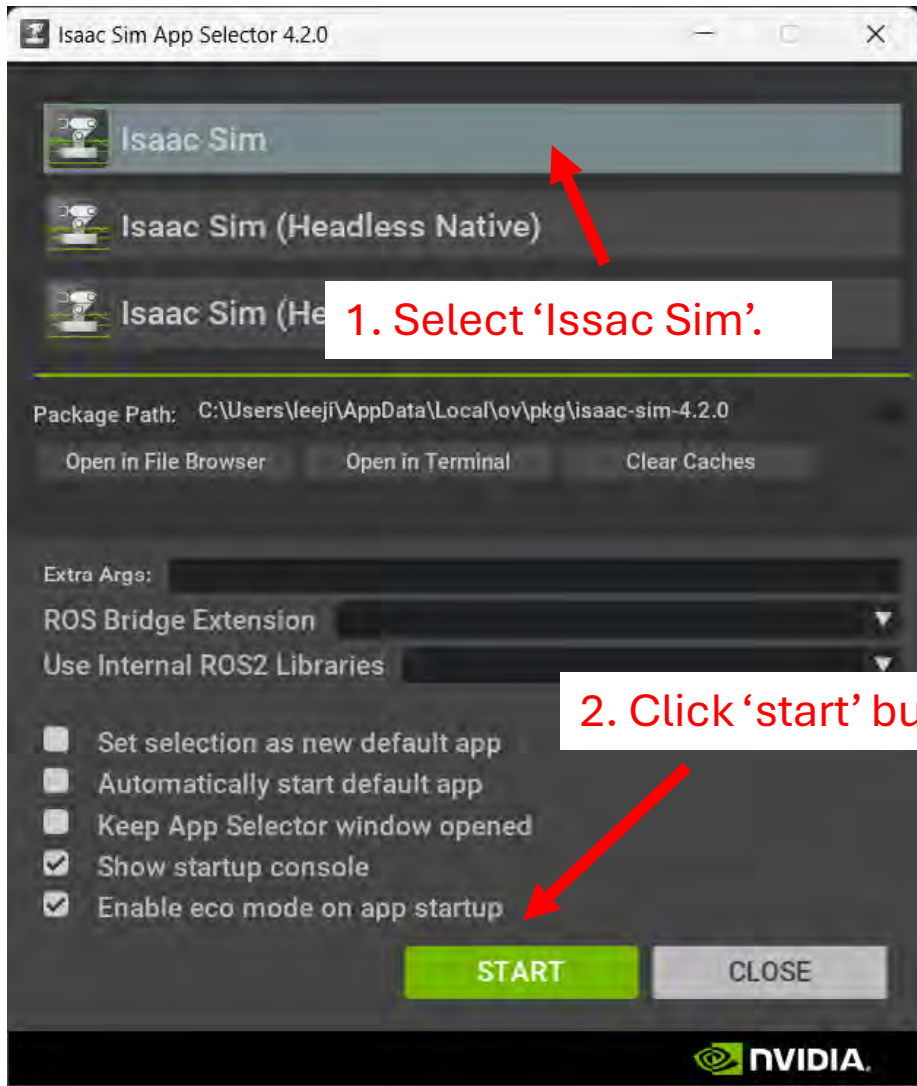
Isaac Sim App Selector 4.2.0

Isaac Sim

Isaac Sim (Headless Native)

Isaac Sim (He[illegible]

1. Select 'Issac Sim'.

Package Path: C:\Users\leeji\AppData\Local\ov\pkg\isaac-sim-4.2.0

Open in File Browser
Open in Terminal
Clear Caches

Extra Args:
ROS Bridge Extension
Use Internal ROS2 Libraries

2. Click 'start' bu

Set selection as new default app
Automatically start default app
Keep App Selector window opened
Show startup console
Enable eco mode on app startup

START
CLOSE

NVIDIA.